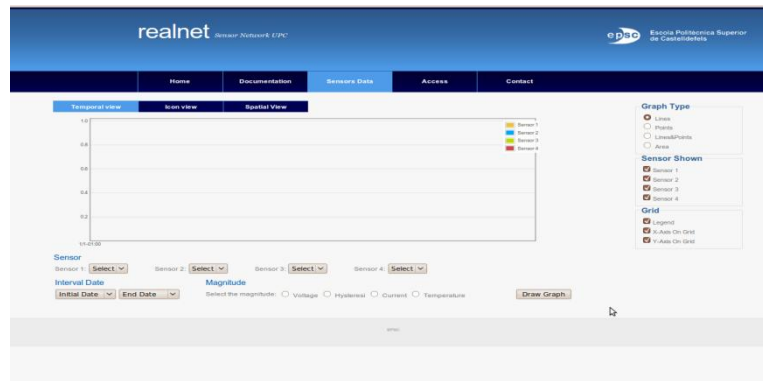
realnet Sensor Network UPC

epsc Escola Politecnica Superior de Castelldefels

Home Documentation Sensors Data Access Contact

Temporal view Icon view Spatial View

1.0
0.8
0.6
0.4
0.2
1/1-01:00

Sensor 1
Sensor 2
Sensor 3
Sensor 4

Graph Type
Lines
Points
Lines&Points
Area

Sensor Shown
Sensor 1
Sensor 2
Sensor 3
Sensor 4

Grid
Legend
X-Axis On Grid
Y-Axis On Grid

Sensor
Sensor 1: Select Sensor 2: Select Sensor 3: Select Sensor 4: Select

Interval Date
Initial Date End Date

Magnitude
Select the magnitude: Voltage Hysteresi Current Temperature

Draw Graph

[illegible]